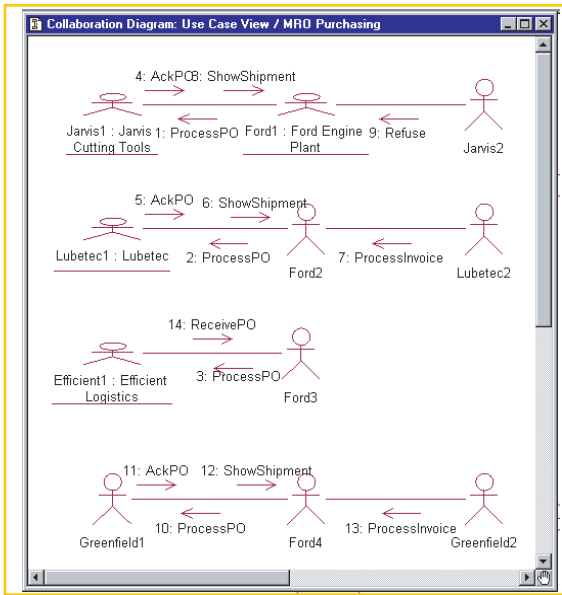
Collaboration Diagram: Use Case View / MRO Purchasing

4: AckPO
8: ShowShipment
1: ProcessPO
9: Refuse
Jarvis1 : Jarvis Cutting Tools
Ford1 : Ford Engine Plant
Jarvis2

5: AckPO
6: ShowShipment
2: ProcessPO
7: ProcessInvoice
Lubetec1 : Lubetec
Ford2
Lubetec2

14: ReceivePO
3: ProcessPO
Efficient1 : Efficient Logistics
Ford3

11: AckPO
12: ShowShipment
10: ProcessPO
13: ProcessInvoice
Greenfield1
Ford4
Greenfield2